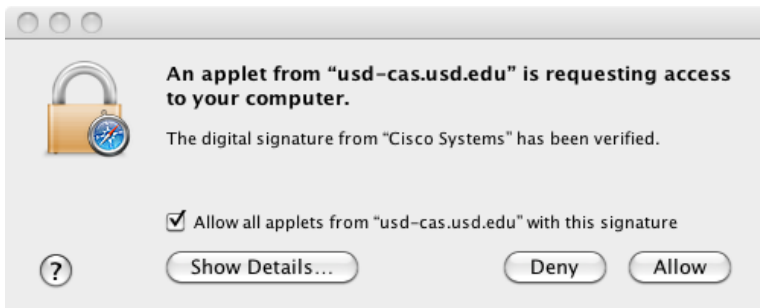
An applet from “usd-cas.usd.edu” is requesting access to your computer.

The digital signature from “Cisco Systems” has been verified.

☑ Allow all applets from “usd-cas.usd.edu” with this signature

?

Show Details...

Deny

Allow